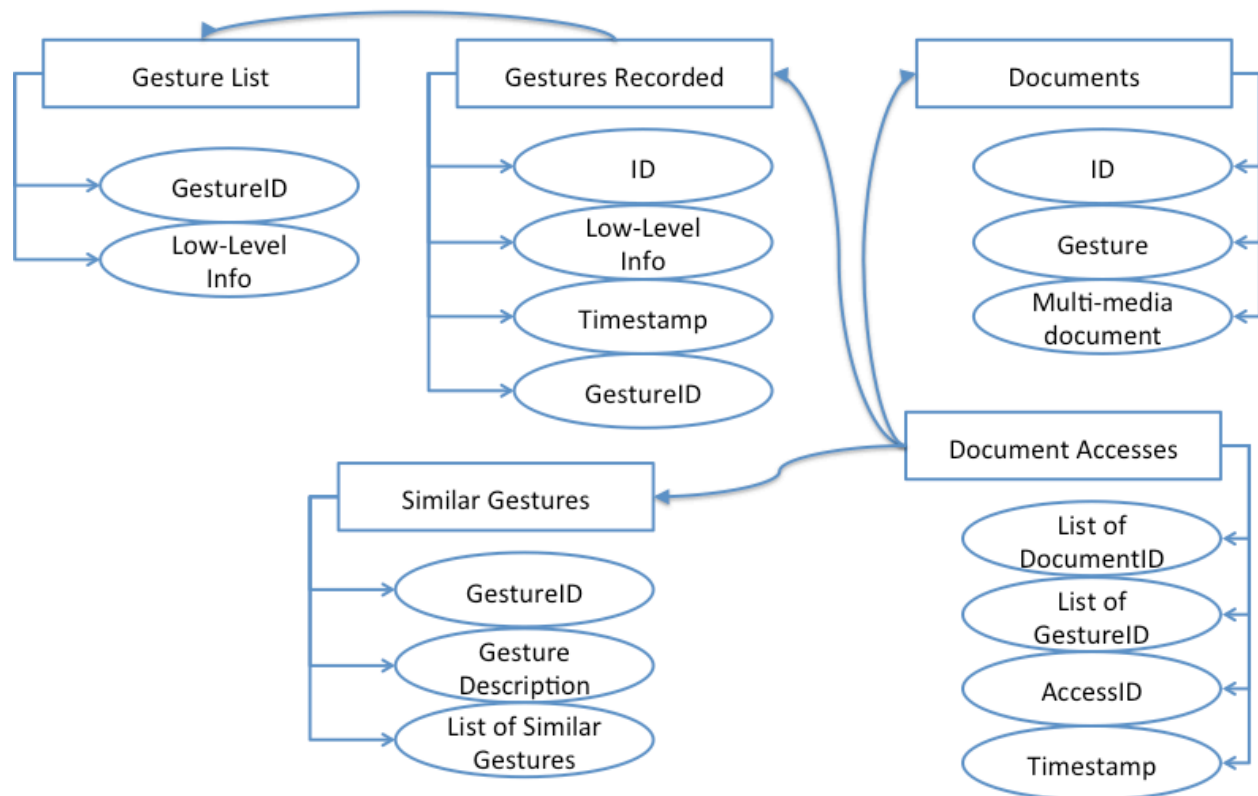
Gesture List

GestureID

Low-Level Info

Gestures Recorded

ID

Low-Level Info

Timestamp

GestureID

Documents

ID

Gesture

Multi-media document

Document Accesses

List of DocumentID

List of GestureID

AccessID

Timestamp

Similar Gestures

GestureID

Gesture Description

List of Similar Gestures